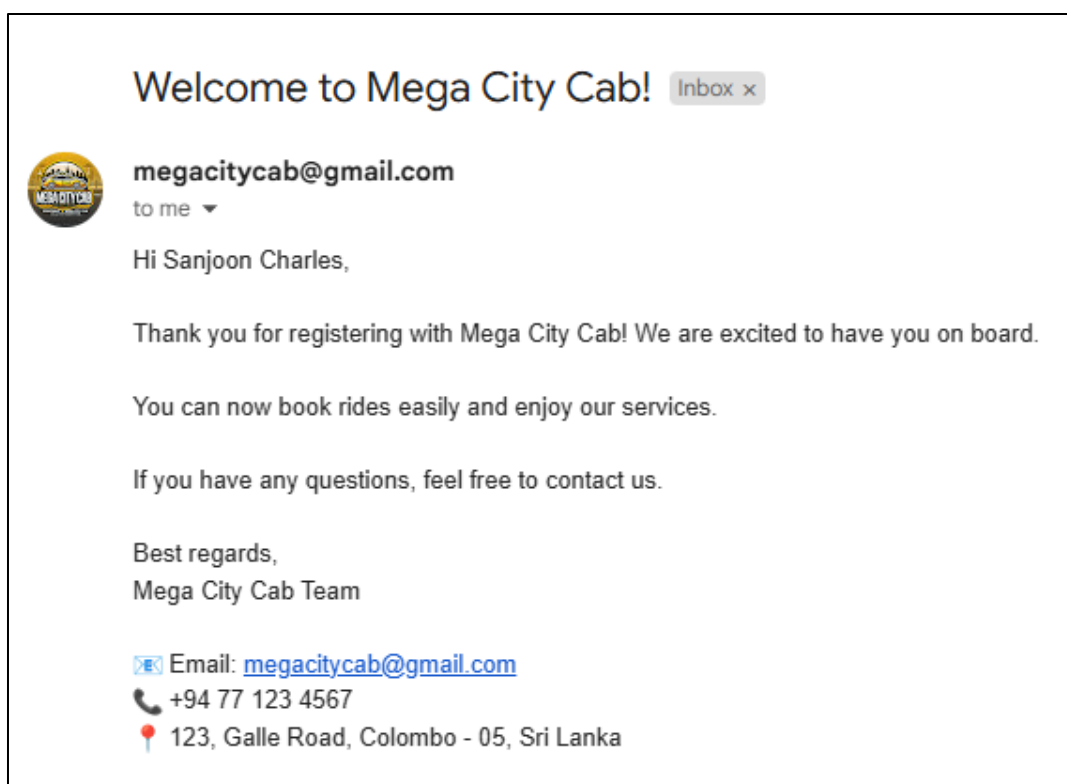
Welcome to Mega City Cab! Inbox ×

MEGA CITY CAB

megacitycab@gmail.com
to me

Hi Sanjoon Charles,

Thank you for registering with Mega City Cab! We are excited to have you on board.

You can now book rides easily and enjoy our services.

If you have any questions, feel free to contact us.

Best regards,
Mega City Cab Team

📧 Email: megacitycab@gmail.com
📞 +94 77 123 4567
📍 123, Galle Road, Colombo - 05, Sri Lanka